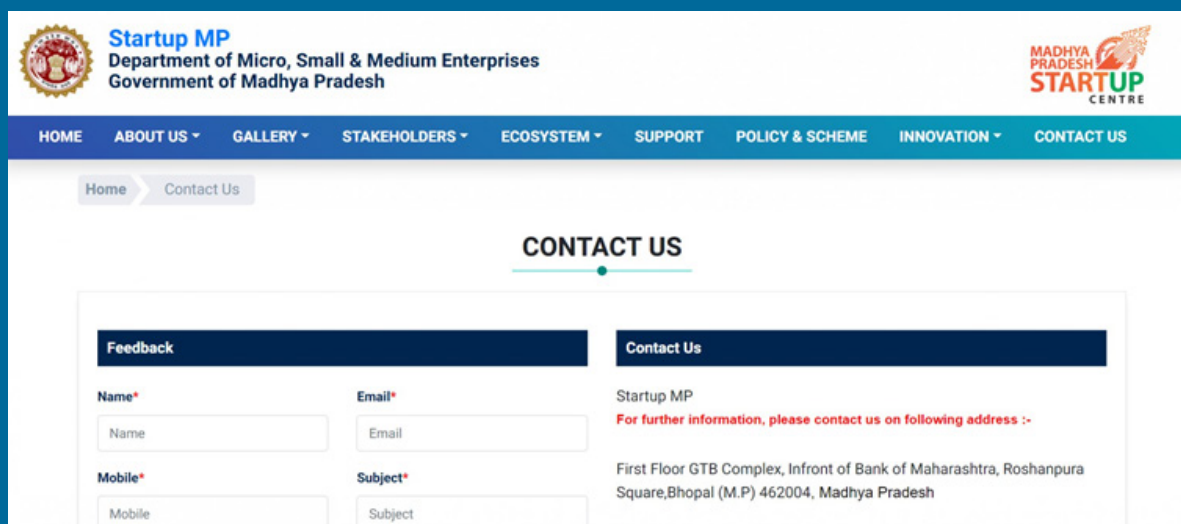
Startup MP
Department of Micro, Small & Medium Enterprises
Government of Madhya Pradesh

MADHYA PRADESH STARTUP CENTRE

HOME ABOUT US GALLERY STAKEHOLDERS ECOSYSTEM SUPPORT POLICY & SCHEME INNOVATION CONTACT US

Home Contact Us

CONTACT US

Feedback

Name*
Name

Email*
Email

Mobile*
Mobile

Subject*
Subject

Contact Us

Startup MP
For further information, please contact us on following address :-

First Floor GTB Complex, Infront of Bank of Maharashtra, Roshanpura Square,Bhopal (M.P) 462004, Madhya Pradesh